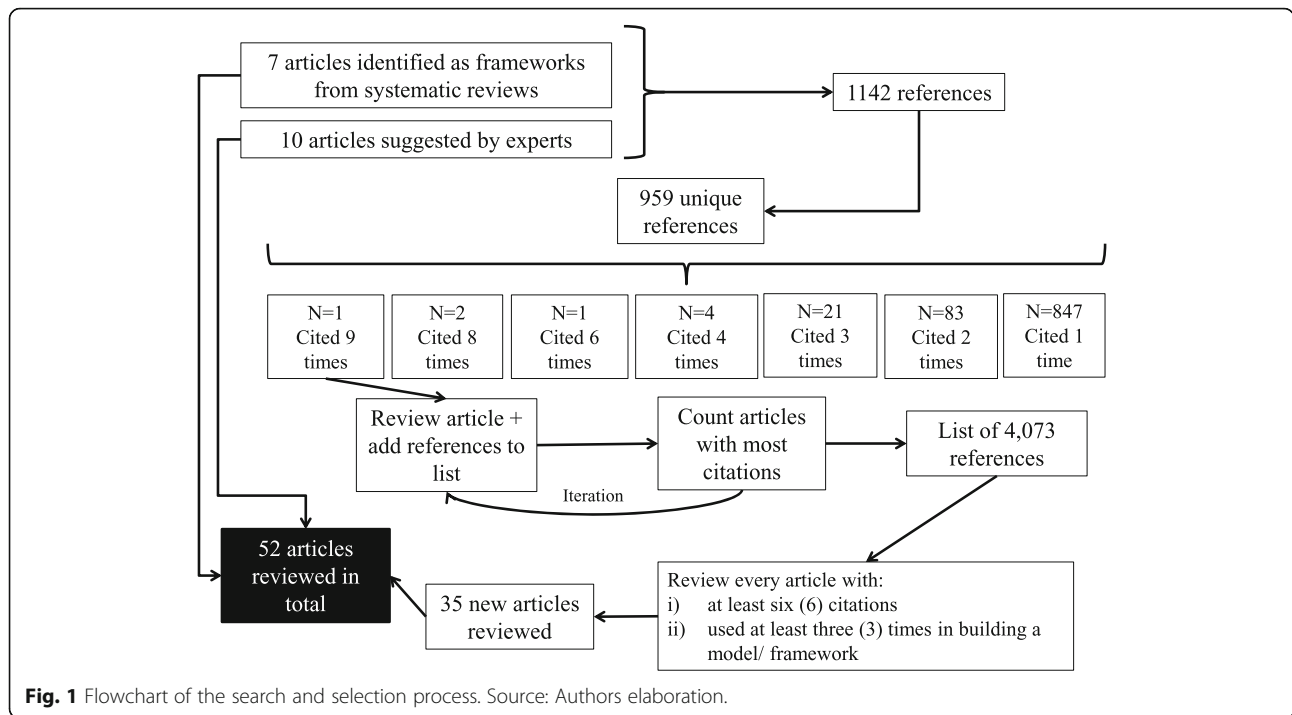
7 articles identified as frameworks from systematic reviews

10 articles suggested by experts

1142 references

959 unique references

N=1 Cited 9 times

N=2 Cited 8 times

N=1 Cited 6 times

N=4 Cited 4 times

N=21 Cited 3 times

N=83 Cited 2 times

N=847 Cited 1 time

Review article + add references to list

Count articles with most citations

Iteration

List of 4,073 references

52 articles reviewed in total

35 new articles reviewed

Review every article with:
i) at least six (6) citations
ii) used at least three (3) times in building a model/ framework

**Fig. 1** Flowchart of the search and selection process. Source: Authors elaboration.